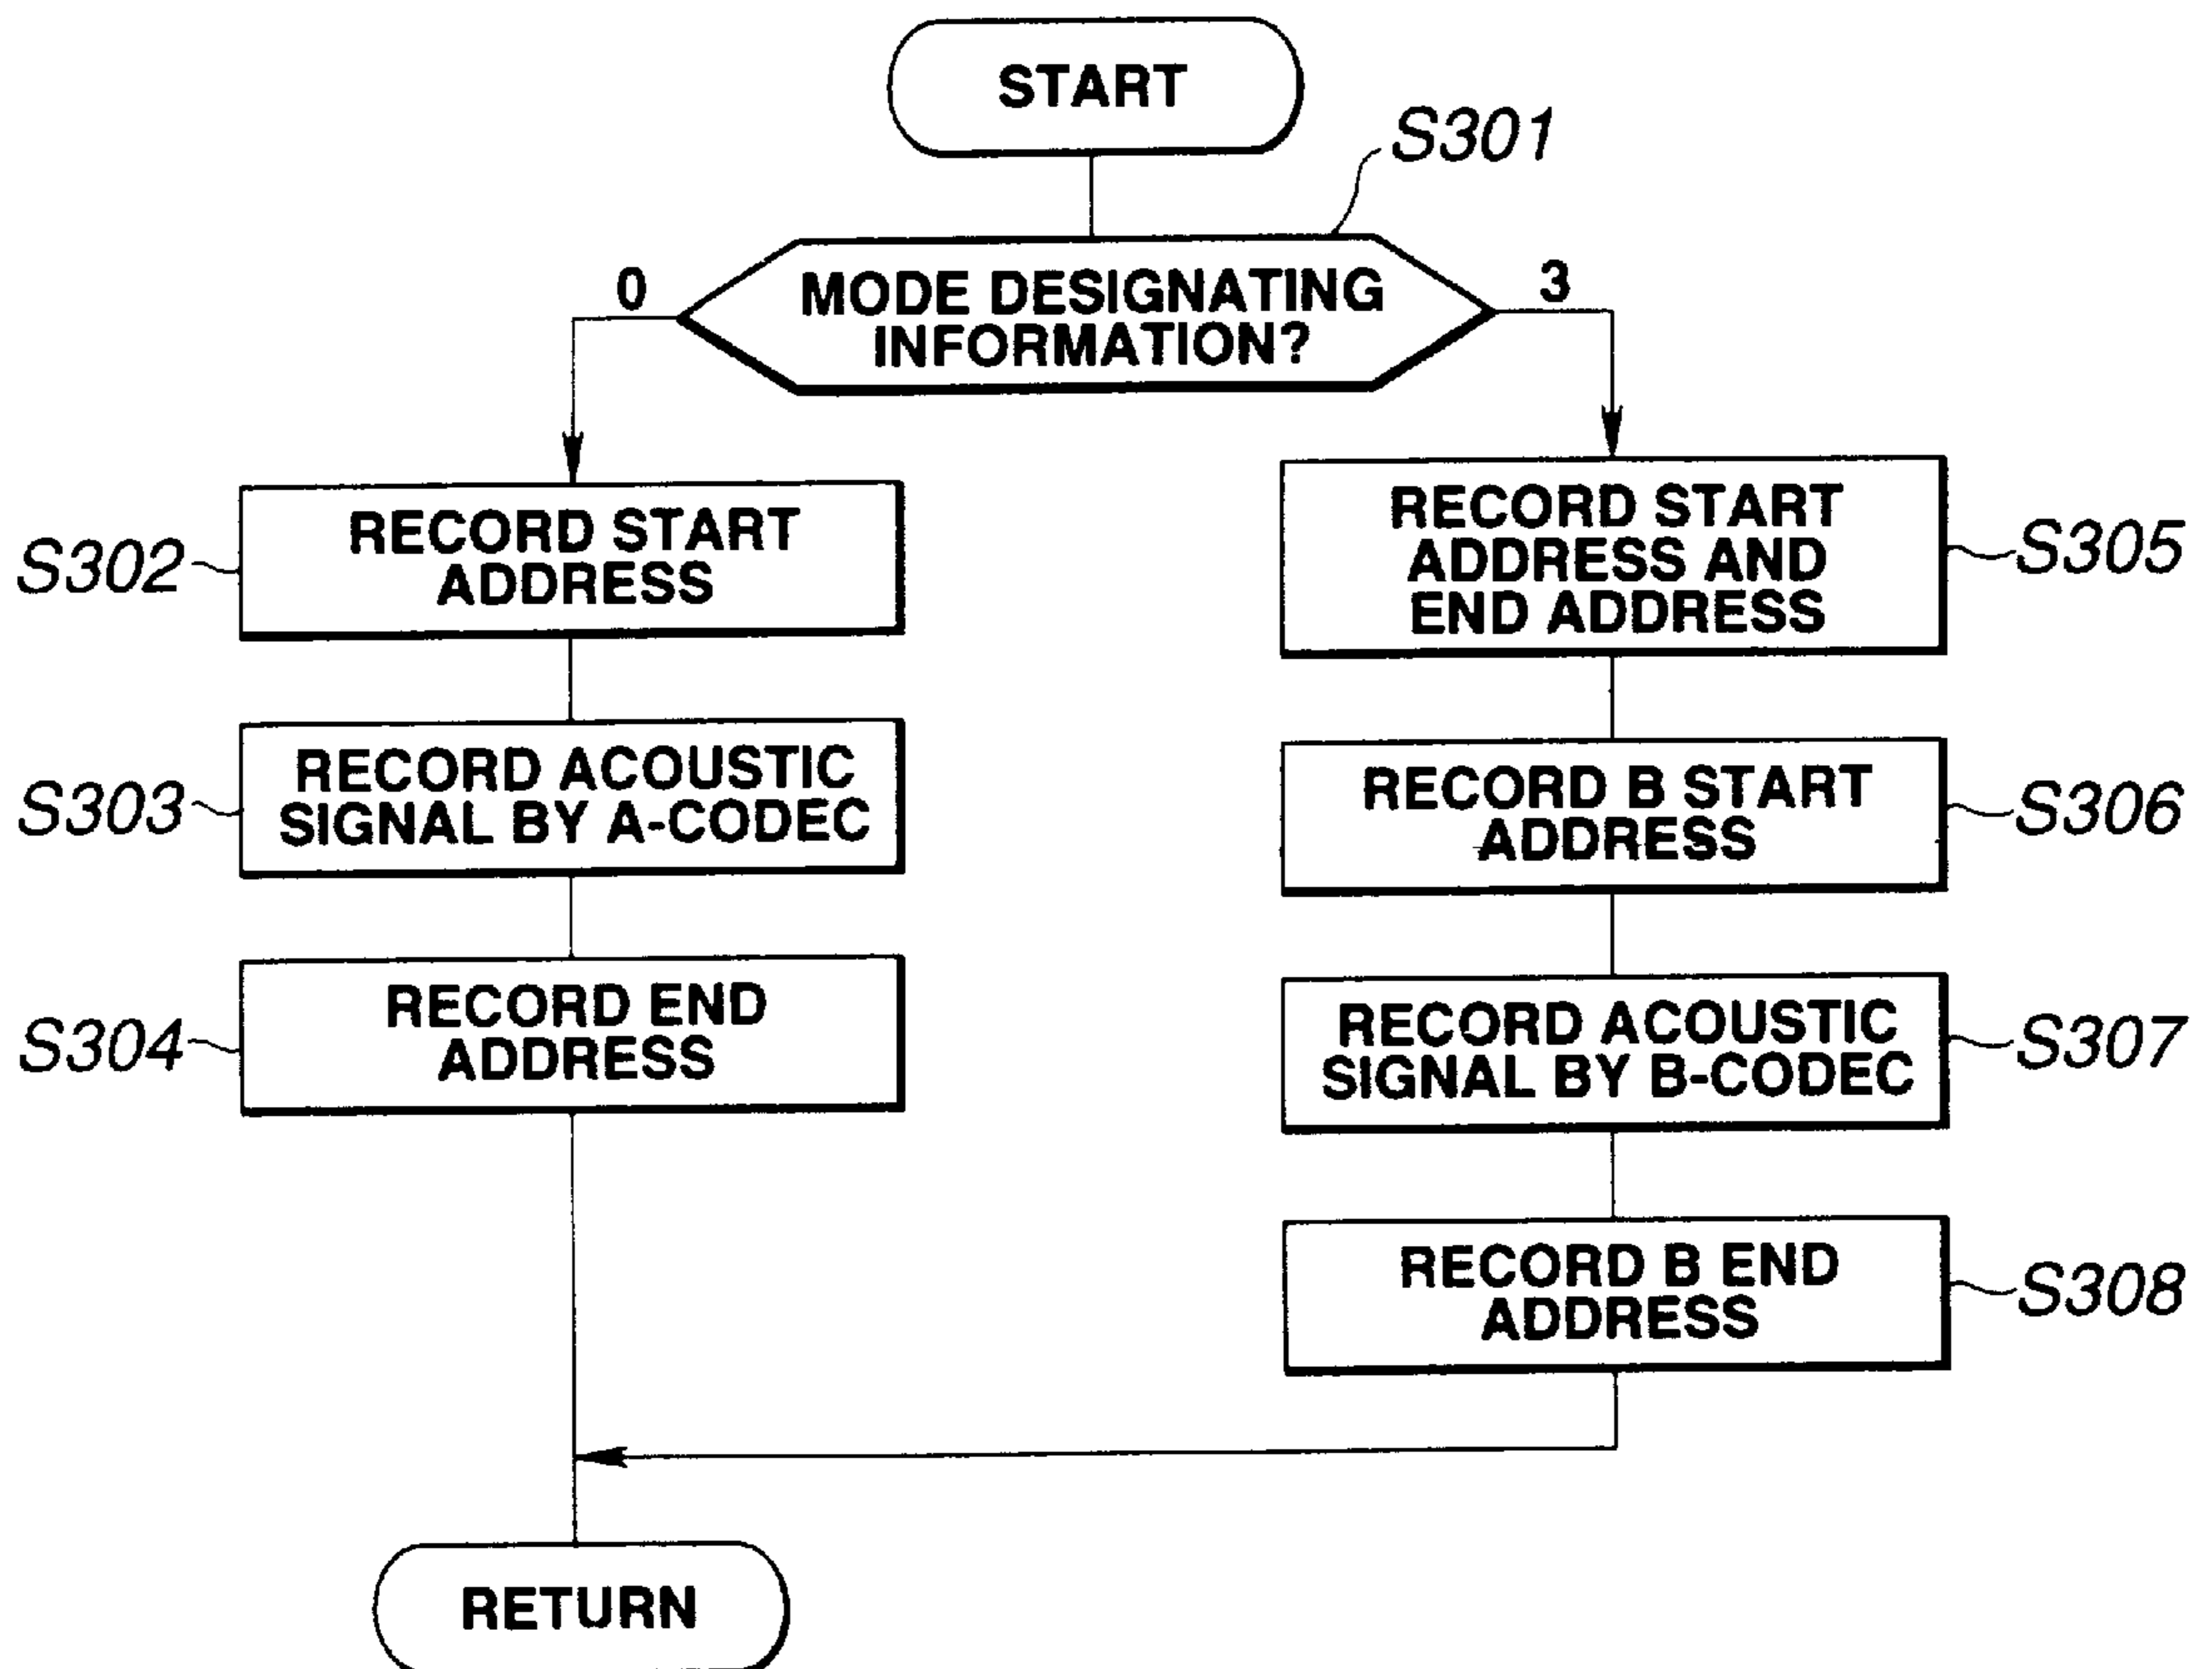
START

S301

MODE DESIGNATING INFORMATION?

0

3

S302 RECORD START ADDRESS

S303 RECORD ACOUSTIC SIGNAL BY A-CODEC

S304 RECORD END ADDRESS

RECORD START ADDRESS AND END ADDRESS S305

RECORD B START ADDRESS S306

RECORD ACOUSTIC SIGNAL BY B-CODEC S307

RECORD B END ADDRESS S308

RETURN